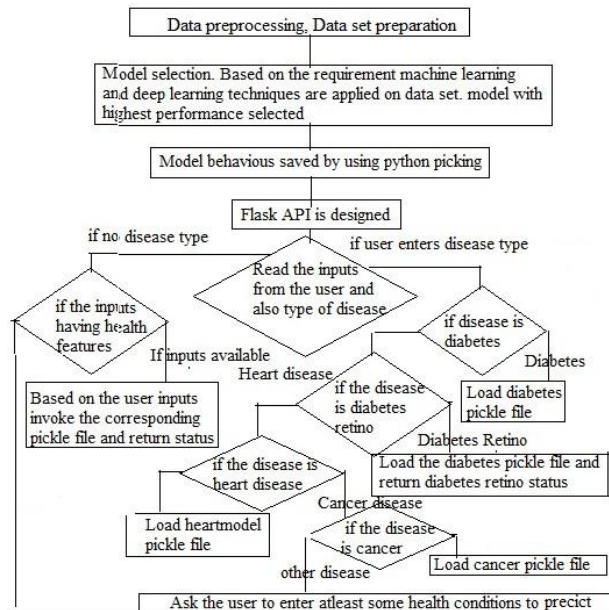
Data preprocessing, Data set preparation

Model selection. Based on the requirement machine learning and deep learning techniques are applied on data set. model with highest performance selected

Model behavious saved by using python picking

Flask API is designed

if no disease type

if user enters disease type

Read the inputs from the user and also type of disease

if the inputs having health features

if disease is diabetes

If inputs available

Diabetes

Heart disease

Based on the user inputs invoke the corresponding pickle file and return status

if the disease is diabetes retino

Load diabetes pickle file

Diabetes Retino

if the disease is heart disease

Load the diabetes pickle file and return diabetes retino status

Cancer disease

Load heartmodel pickle file

if the disease is cancer

Load cancer pickle file

other disease

Ask the user to enter atleast some health conditions to precict